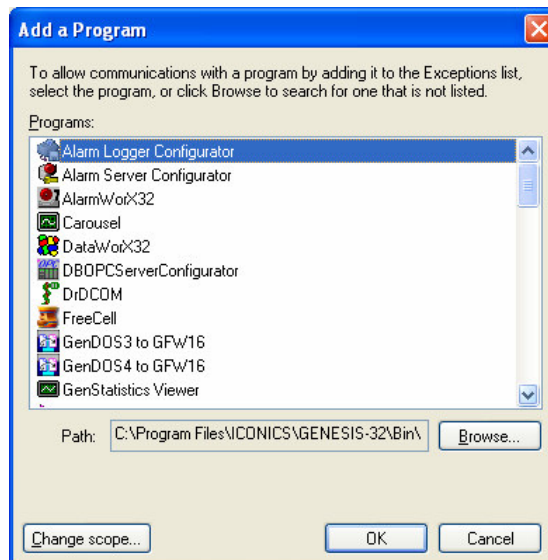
Add a Program

To allow communications with a program by adding it to the Exceptions list, select the program, or click Browse to search for one that is not listed.

Programs:

Alarm Logger Configurator
Alarm Server Configurator
AlarmWorX32
Carousel
DataWorX32
DBOPCServerConfigurator
DrDCOM
FreeCell
GenDOS3 to GFW16
GenDOS4 to GFW16
GenStatistics Viewer

Path: C:\Program Files\ICONICS\GENESIS-32\Bin\

Browse...

Change scope...

OK

Cancel